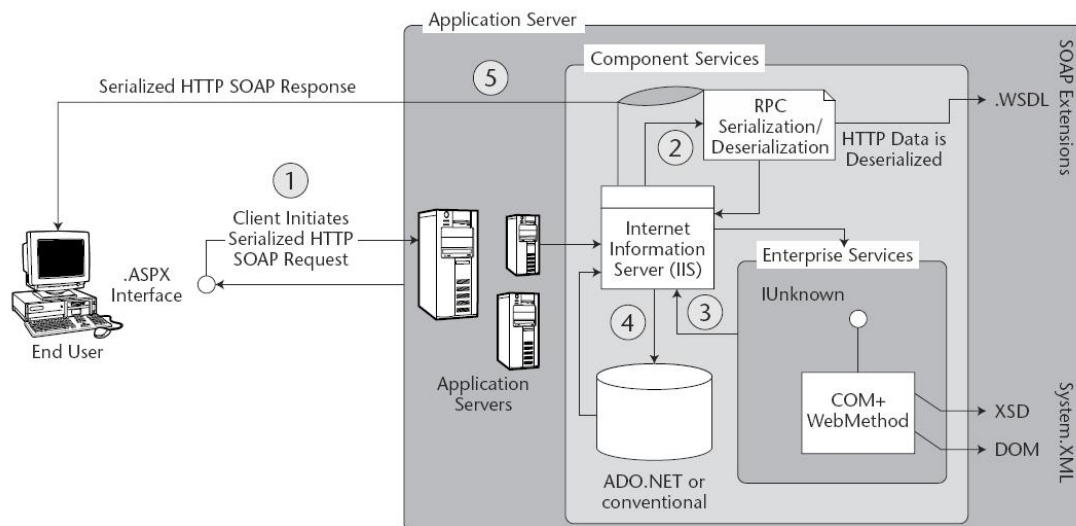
Application Server

Component Services

SOAP Extensions

Serialized HTTP SOAP Response

5

RPC Serialization/ Deserialization

.WSDL

2

HTTP Data is Deserialized

1

Client Initiates Serialized HTTP SOAP Request

.ASPX Interface

Internet Information Server (IIS)

Enterprise Services

IUnknown

4

3

End User

Application Servers

COM+ WebMethod

System.XML

XSD

DOM

ADO.NET or conventional